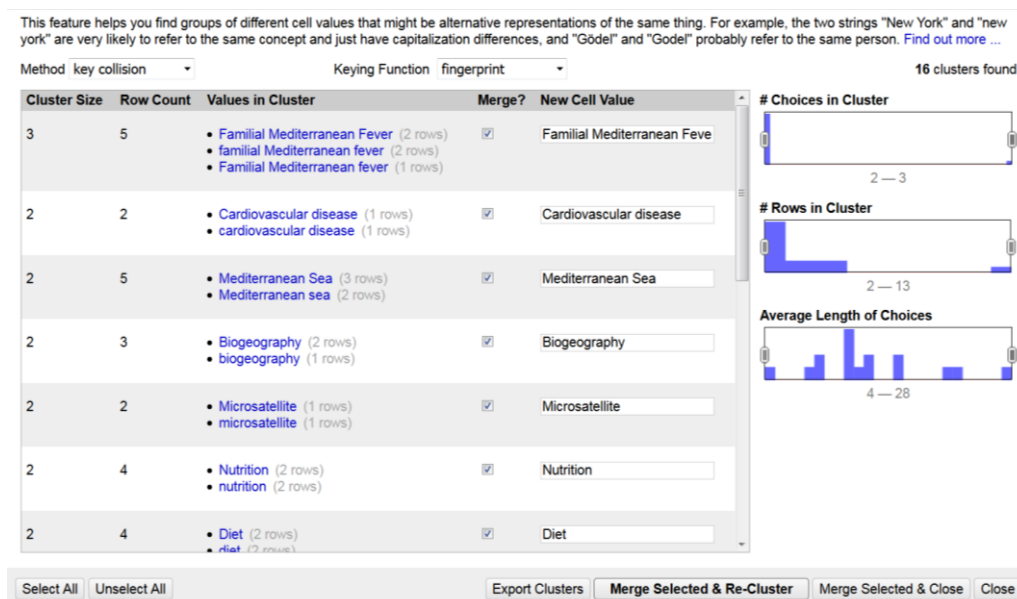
This feature helps you find groups of different cell values that might be alternative representations of the same thing. For example, the two strings "New York" and "new york" are very likely to refer to the same concept and just have capitalization differences, and "Gödel" and "Godel" probably refer to the same person. Find out more ...

Method key collision

Keying Function fingerprint

16 clusters found

| Cluster Size | Row Count | Values in Cluster | Merge? | New Cell Value |
|---|---|---|---|---|
| 3 | 5 | • Familial Mediterranean Fever (2 rows) • familial Mediterranean fever (2 rows) • Familial Mediterranean fever (1 rows) | ☑ | Familial Mediterranean Feve |
| 2 | 2 | • Cardiovascular disease (1 rows) • cardiovascular disease (1 rows) | ☑ | Cardiovascular disease |
| 2 | 5 | • Mediterranean Sea (3 rows) • Mediterranean sea (2 rows) | ☑ | Mediterranean Sea |
| 2 | 3 | • Biogeography (2 rows) • biogeography (1 rows) | ☑ | Biogeography |
| 2 | 2 | • Microsatellite (1 rows) • microsatellite (1 rows) | ☑ | Microsatellite |
| 2 | 4 | • Nutrition (2 rows) • nutrition (2 rows) | ☑ | Nutrition |
| 2 | 4 | • Diet (2 rows) • diet (2 rows) | ☑ | Diet |

# Choices in Cluster
2 — 3

# Rows in Cluster
2 — 13

Average Length of Choices
4 — 28

Select All Unselect All Export Clusters Merge Selected & Re-Cluster Merge Selected & Close Close